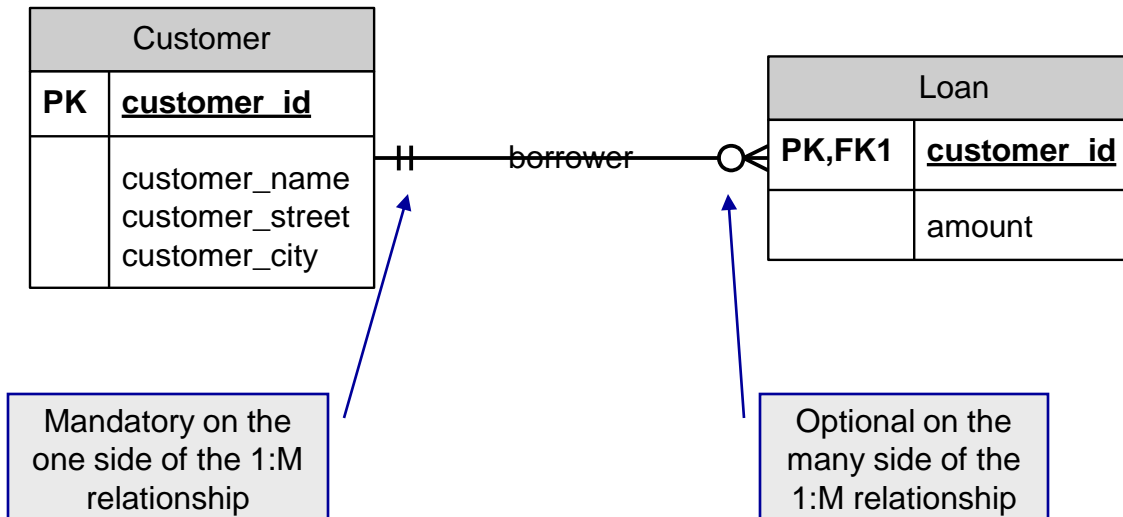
| Customer | |
|---|---|
| PK | customer_id |
| | customer_name customer_street customer_city |

borrower

| Loan | |
|---|---|
| PK,FK1 | customer_id |
| | amount |

Mandatory on the one side of the 1:M relationship

Optional on the many side of the 1:M relationship